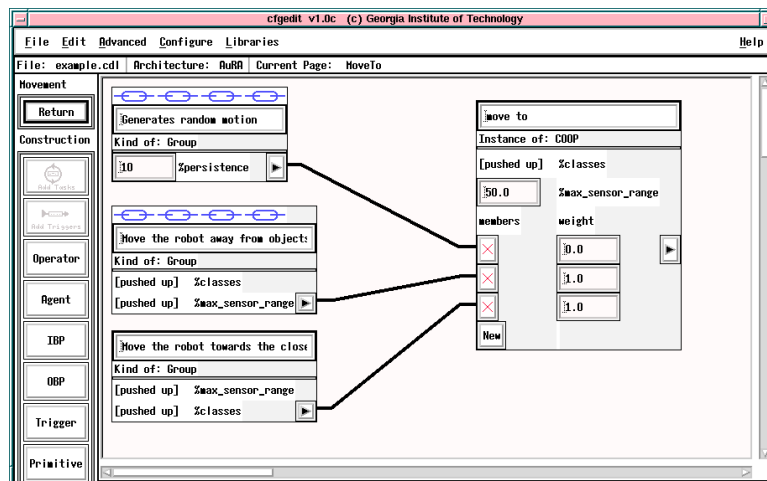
cfgedit v1.0c (c) Georgia Institute of Technology

File Edit Advanced Configure Libraries Help

File: example.cdl | Architecture: AuRA | Current Page: MoveTo

Movement

Return

Construction

Add Tasks

Add Triggers

Operator

Agent

IBP

OBP

Trigger

Primitive

Generates random motion
Kind of: Group
10 %persistence

Move the robot away from objects
Kind of: Group
[pushed up] %classes
[pushed up] %max_sensor_range

Move the robot towards the clos
Kind of: Group
[pushed up] %max_sensor_range
[pushed up] %classes

move to
Instance of: COOP
[pushed up] %classes
50.0 %max_sensor_range
members weight
0.0
1.0
1.0
New